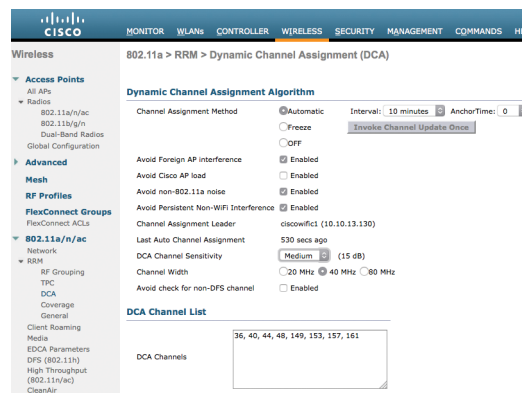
cisco

MONITOR WLANs CONTROLLER WIRELESS SECURITY MANAGEMENT COMMANDS HI

Wireless

Access Points
All APs
Radios
802.11a/n/ac
802.11b/g/n
Dual-Band Radios
Global Configuration

Advanced

Mesh

RF Profiles

FlexConnect Groups
FlexConnect ACLs

802.11a/n/ac
Network
RRM
RF Grouping
TPC
DCA
Coverage
General
Client Roaming
Media
EDCA Parameters
DFS (802.11h)
High Throughput (802.11n/ac)
CleanAir

802.11a > RRM > Dynamic Channel Assignment (DCA)

Dynamic Channel Assignment Algorithm

Channel Assignment Method | Automatic | Interval: 10 minutes | AnchorTime: 0
Freeze | Invoke Channel Update Once
OFF

Avoid Foreign AP interference | Enabled
Avoid Cisco AP load | Enabled
Avoid non-802.11a noise | Enabled
Avoid Persistent Non-WiFi Interference | Enabled
Channel Assignment Leader | ciscowific1 (10.10.13.130)
Last Auto Channel Assignment | 530 secs ago
DCA Channel Sensitivity | Medium (15 dB)
Channel Width | 20 MHz 40 MHz 80 MHz
Avoid check for non-DFS channel | Enabled

DCA Channel List

DCA Channels | 36, 40, 44, 48, 149, 153, 157, 161